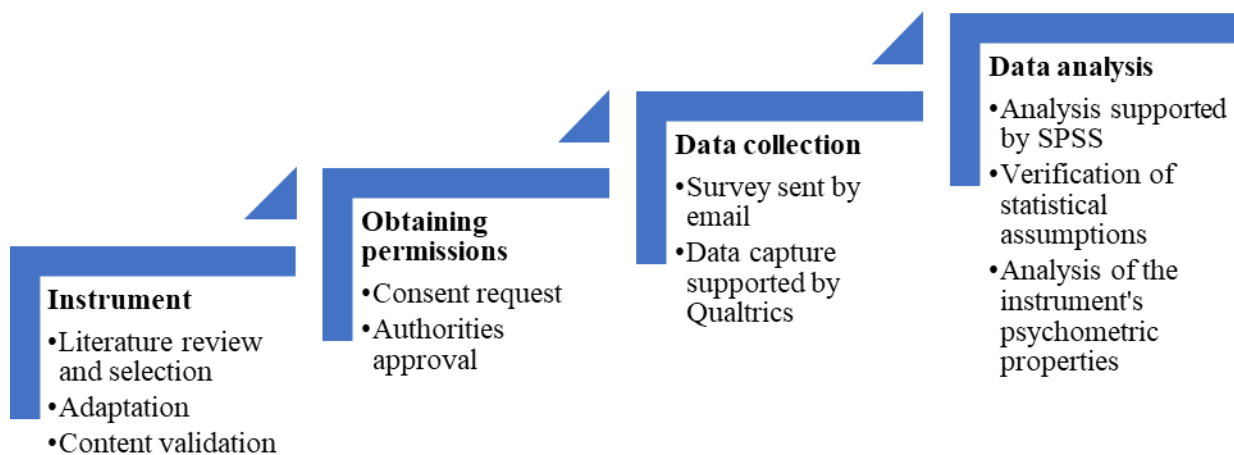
Instrument
•Literature review and selection
•Adaptation
•Content validation

Obtaining permissions
•Consent request
•Authorities approval

Data collection
•Survey sent by email
•Data capture supported by Qualtrics

Data analysis
•Analysis supported by SPSS
•Verification of statistical assumptions
•Analysis of the instrument's psychometric properties